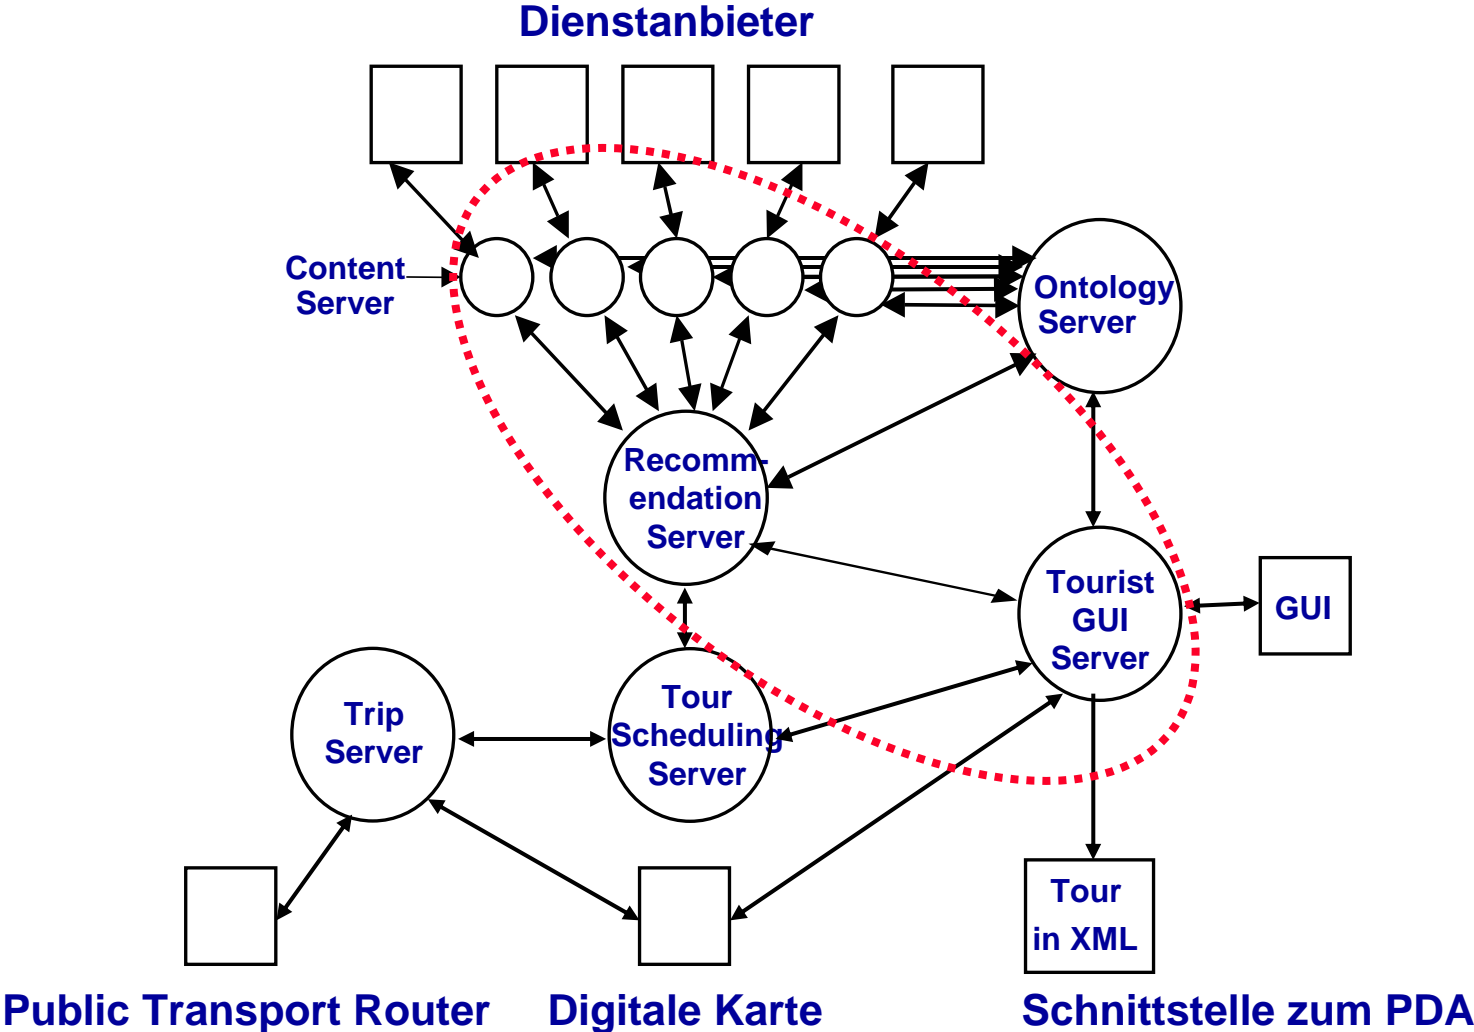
Dienstanbieter

Content Server

Ontology Server

Recommendation Server

Tourist GUI Server

GUI

Trip Server

Tour Scheduling Server

Tour in XML

Public Transport Router

Digitale Karte

Schnittstelle zum PDA